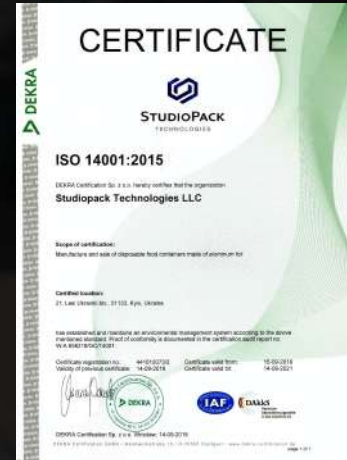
CERTIFICATE

DEKRA

STUDIOPACK
TECHNOLOGIES

ISO 14001:2015

DEKRA Certification Sp. z o.o. hereby certifies that the organization

Studiopack Technologies LLC

Scope of certification:
Manufacture and sale of disposable food containers made of aluminium foil

Certified location:
21, Lesi Ukrainki str., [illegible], Kyiv, Ukraine

has established and maintains an environmental management system according to the above mentioned standard. Proof of conformity is documented in the certification audit report no. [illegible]

Certificate registration no.: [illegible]
Validity of previous certificate: 14-09-2018
Certificate valid from: 15-09-2018
Certificate valid till: 14-09-2021

DEKRA

IAF

DAkkS

DEKRA Certification Sp. z o.o. Wroclaw, 14-09-2018

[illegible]